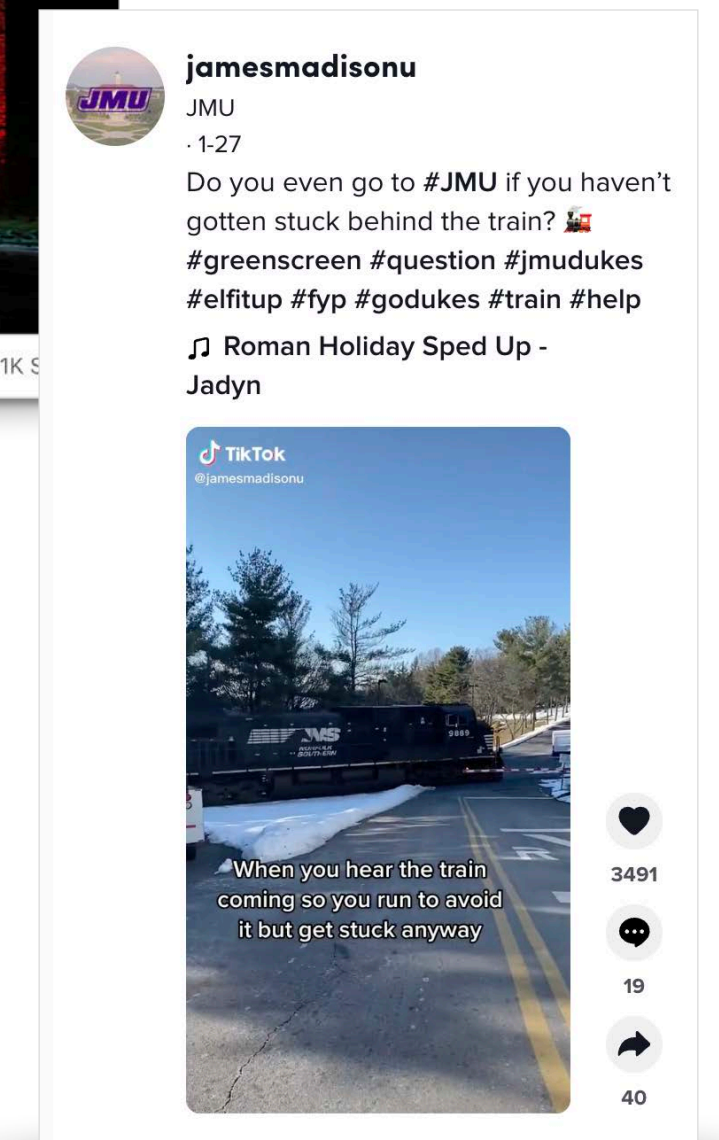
1K S

JMU

jamesmadisonu
JMU
· 1-27
Do you even go to #JMU if you haven't gotten stuck behind the train? 🚂 #greenscreen #question #jmudukes #elfitup #fyp #godukes #train #help

♫ Roman Holiday Sped Up - Jadyn

TikTok
@jamesmadisonu

NS
NORFOLK SOUTHERN
9889

When you hear the train coming so you run to avoid it but get stuck anyway

3491

19

40